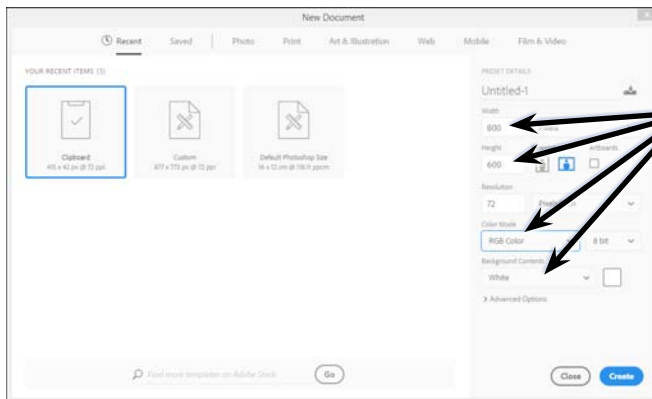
New Document

Recent Saved Photo Print Art & Illustration Web Mobile Film & Video

YOUR RECENT ITEMS (3)

Clipboard
415 x 42 px @ 72 ppi

Custom
877 x 772 px @ 72 ppi

Default Photoshop Size
16 x 12 cm @ 118.11 ppcm

PRESET DETAILS

Untitled-1

Width
800 Pixels

Height
600

Artboards

Resolution
72 Pixels/Inch

Color Mode
RGB Color 8 bit

Background Contents
White

> Advanced Options

Find more templates on Adobe Stock Go

Close Create